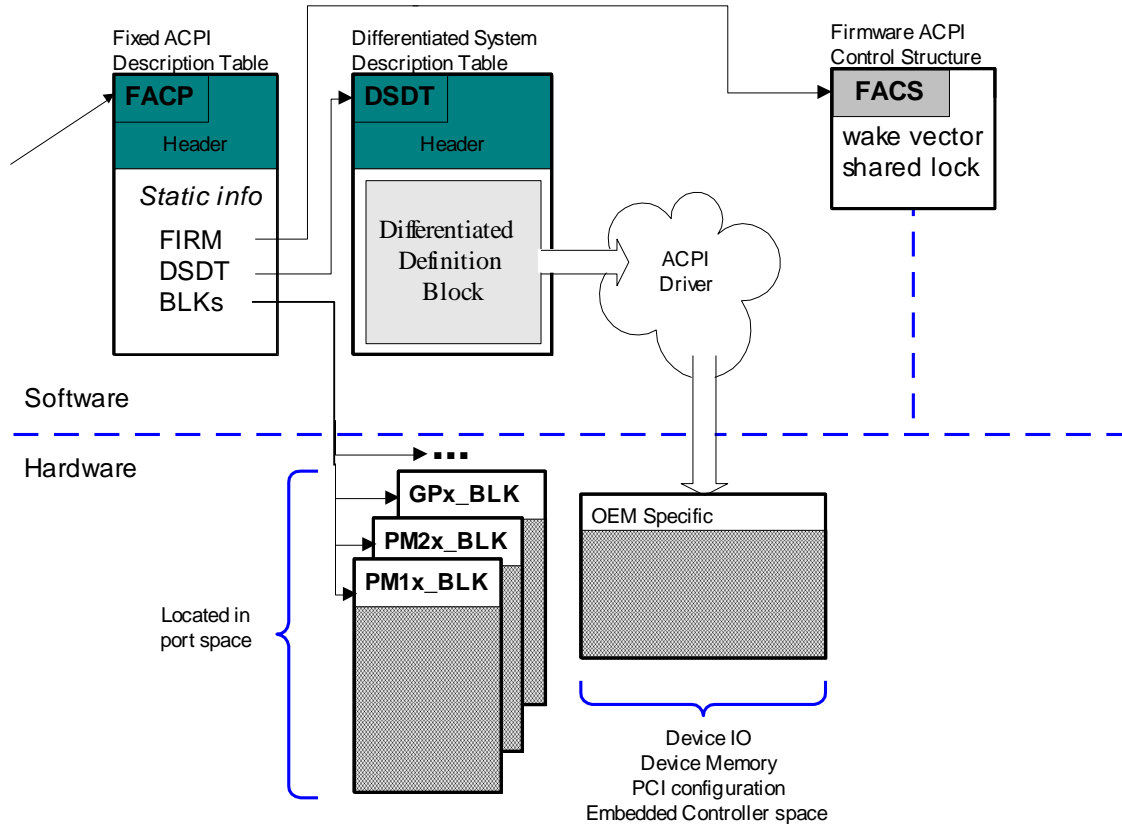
Fixed ACPI Description Table

FACP

Header

Static info

FIRM

DSDT

BLKs

Differentiated System Description Table

DSDT

Header

Differentiated Definition Block

ACPI Driver

Firmware ACPI Control Structure

FACS

wake vector shared lock

Software

Hardware

...

GPx_BLK

PM2x_BLK

PM1x_BLK

Located in port space

OEM Specific

Device IO
Device Memory
PCI configuration
Embedded Controller space